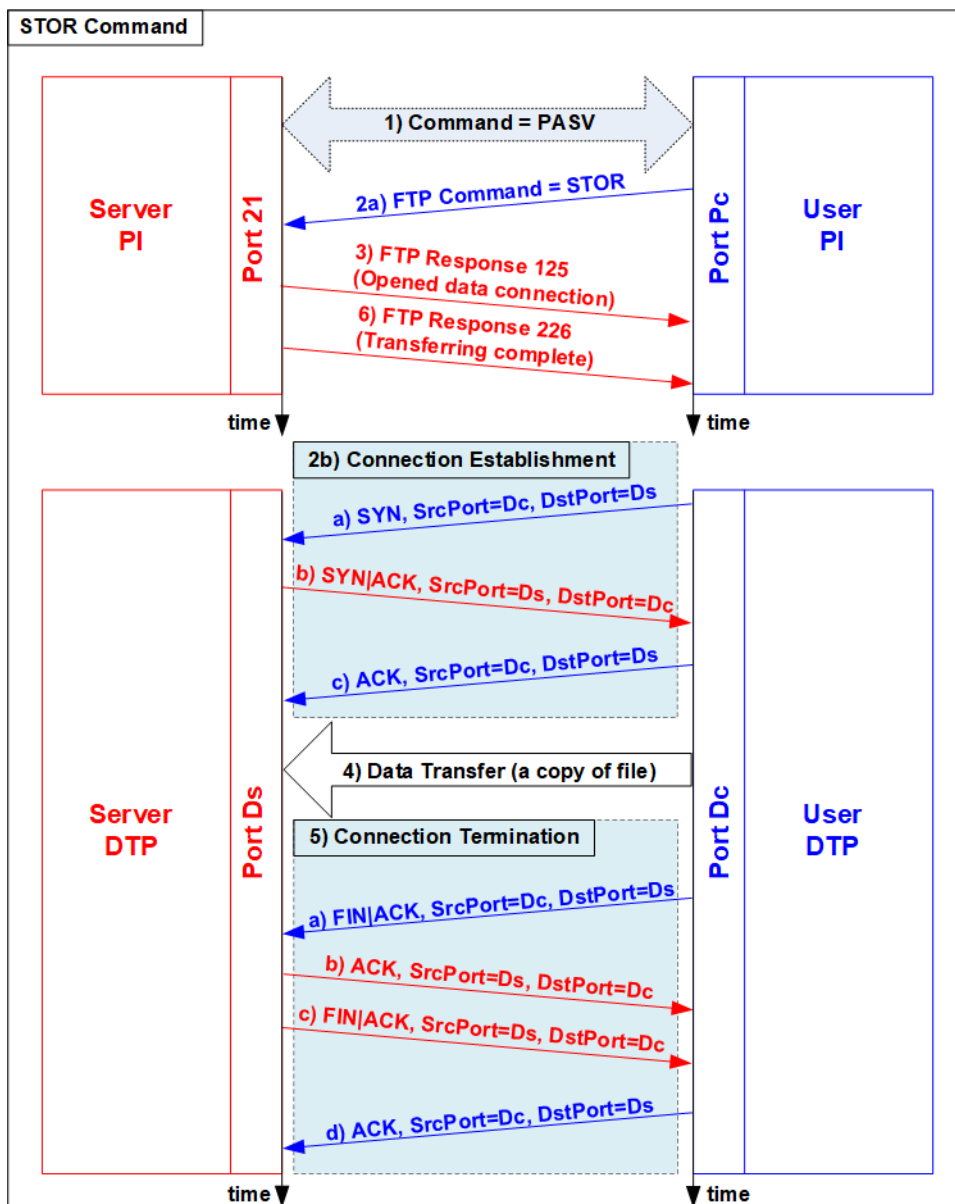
STOR Command

1) Command = PASV

Server PI

Port 21

2a) FTP Command = STOR

3) FTP Response 125 (Opened data connection)

6) FTP Response 226 (Transferring complete)

Port Pc

User PI

time

time

2b) Connection Establishment

a) SYN, SrcPort=Dc, DstPort=Ds

b) SYN|ACK, SrcPort=Ds, DstPort=Dc

c) ACK, SrcPort=Dc, DstPort=Ds

Server DTP

Port Ds

4) Data Transfer (a copy of file)

5) Connection Termination

a) FIN|ACK, SrcPort=Dc, DstPort=Ds

b) ACK, SrcPort=Ds, DstPort=Dc

c) FIN|ACK, SrcPort=Ds, DstPort=Dc

d) ACK, SrcPort=Dc, DstPort=Ds

Port Dc

User DTP

time

time